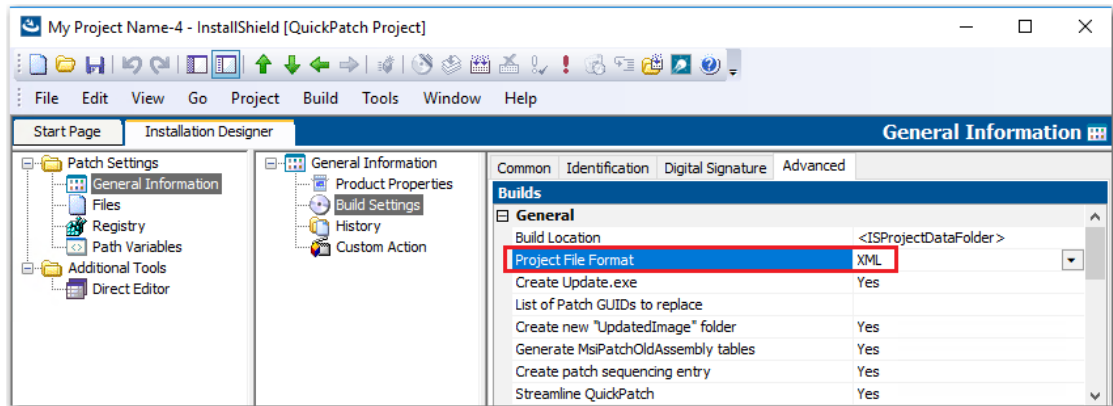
My Project Name-4 - InstallShield [QuickPatch Project]

File Edit View Go Project Build Tools Window Help

Start Page Installation Designer

General Information

Patch Settings
General Information
Files
Registry
Path Variables
Additional Tools
Direct Editor

General Information
Product Properties
Build Settings
History
Custom Action

Common Identification Digital Signature Advanced

Builds

General

| | |
|---|---|
| Build Location | <ISProjectDataFolder> |
| Project File Format | XML |
| Create Update.exe | Yes |
| List of Patch GUIDs to replace | |
| Create new "UpdatedImage" folder | Yes |
| Generate MsiPatchOldAssembly tables | Yes |
| Create patch sequencing entry | Yes |
| Streamline QuickPatch | Yes |